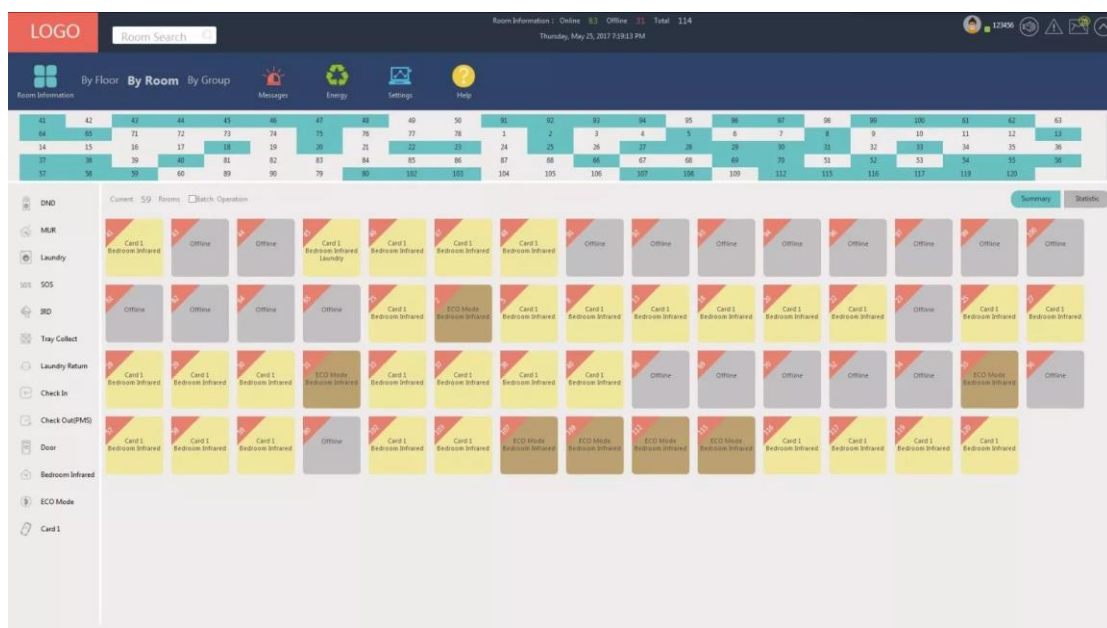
LOGO

Room Search

Room Information : Online 83 Offline 31 Total 114
Thursday, May 25, 2017 7:19:13 PM

123456

Room Information By Floor By Room By Group Messages Energy Settings Help

| 41 | 42 | 43 | 44 | 45 | 46 | 47 | 48 | 49 | 50 | 91 | 92 | 93 | 94 | 95 | 96 | 97 | 98 | 99 | 100 | 61 | 62 | 63 |
|---|---|---|---|---|---|---|---|---|---|---|---|---|---|---|---|---|---|---|---|---|---|---|
| 64 | 65 | 71 | 72 | 73 | 74 | 75 | 76 | 77 | 78 | 1 | 2 | 3 | 4 | 5 | 6 | 7 | 8 | 9 | 10 | 11 | 12 | 13 |
| 14 | 15 | 16 | 17 | 18 | 19 | 20 | 21 | 22 | 23 | 24 | 25 | 26 | 27 | 28 | 29 | 30 | 31 | 32 | 33 | 34 | 35 | 36 |
| 37 | 38 | 39 | 40 | 81 | 82 | 83 | 84 | 85 | 86 | 87 | 88 | 66 | 67 | 68 | 69 | 70 | 51 | 52 | 53 | 54 | 55 | 56 |
| 57 | 58 | 59 | 60 | 89 | 90 | 79 | 80 | 102 | 103 | 104 | 105 | 106 | 107 | 108 | 109 | 112 | 115 | 116 | 117 | 119 | 120 | |

DND
MUR
Laundry
SOS
IRD
Tray Collect
Laundry Return
Check In
Check Out(PMS)
Door
Bedroom Infrared
ECO Mode
Card 1

Current 59 Rooms Batch Operation

Summary Statistic

Card 1 Bedroom Infrared
Offline
Offline
Card 1 Bedroom Infrared Laundry
Card 1 Bedroom Infrared
Card 1 Bedroom Infrared
Card 1 Bedroom Infrared
Offline
Offline
Offline
Offline
Offline
Offline
Offline
Offline

Offline
Offline
Offline
Offline
Card 1 Bedroom Infrared
ECO Mode Bedroom Infrared
Card 1 Bedroom Infrared
Card 1 Bedroom Infrared
Card 1 Bedroom Infrared
Card 1 Bedroom Infrared
Card 1 Bedroom Infrared
Card 1 Bedroom Infrared
Offline
Card 1 Bedroom Infrared
Card 1 Bedroom Infrared

Card 1 Bedroom Infrared
Card 1 Bedroom Infrared
Card 1 Bedroom Infrared
ECO Mode Bedroom Infrared
Card 1 Bedroom Infrared
Card 1 Bedroom Infrared
Card 1 Bedroom Infrared
Card 1 Bedroom Infrared
Offline
Offline
Offline
Offline
Offline
ECO Mode Bedroom Infrared
Offline

Card 1 Bedroom Infrared
Card 1 Bedroom Infrared
Card 1 Bedroom Infrared
Offline
Card 1 Bedroom Infrared
Card 1 Bedroom Infrared
ECO Mode Bedroom Infrared
ECO Mode Bedroom Infrared
ECO Mode Bedroom Infrared
ECO Mode Bedroom Infrared
Card 1 Bedroom Infrared
Card 1 Bedroom Infrared
Card 1 Bedroom Infrared
Card 1 Bedroom Infrared